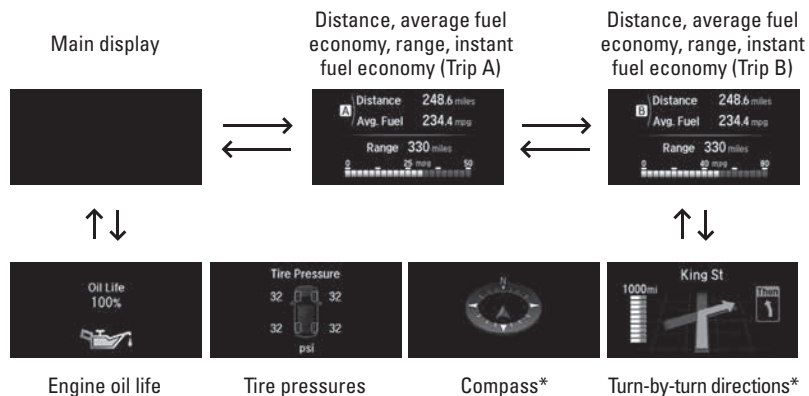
Main display

Distance, average fuel economy, range, instant fuel economy (Trip A)

A Distance 248.6 miles
Avg. Fuel 234.4 mpg
Range 330 miles
0 25 mpg 50

Distance, average fuel economy, range, instant fuel economy (Trip B)

B Distance 248.6 miles
Avg. Fuel 234.4 mpg
Range 330 miles
0 40 mpg 80

Oil Life
100%

Tire Pressure
32 32
32 32
psi

N

King St
1000mi
Then

Engine oil life

Tire pressures

Compass*

Turn-by-turn directions*